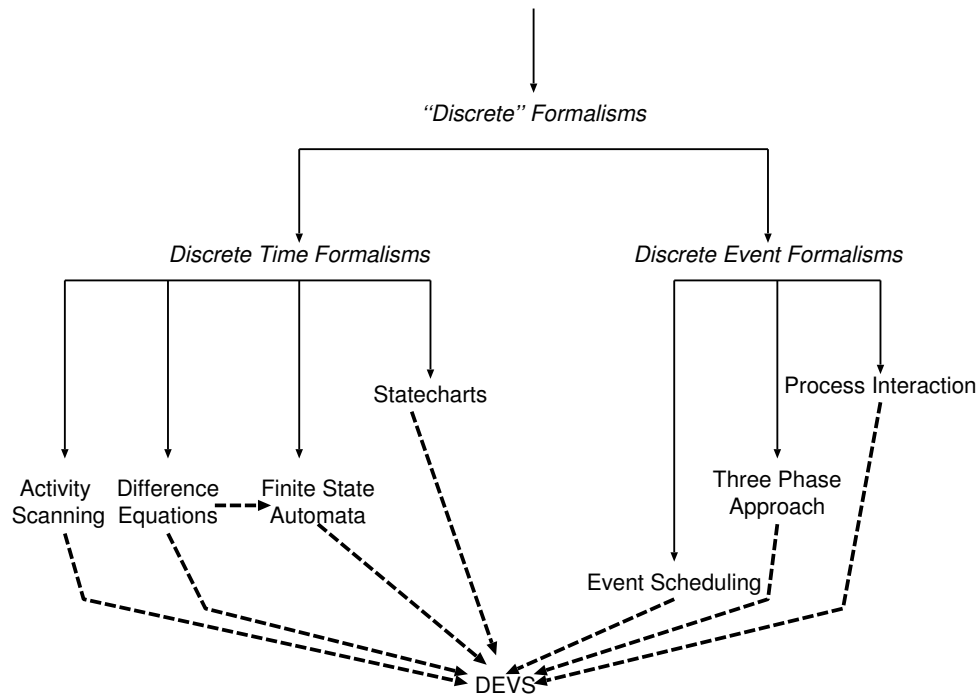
"Discrete" Formalisms

Discrete Time Formalisms

Discrete Event Formalisms

Statecharts

Process Interaction

Activity Scanning

Difference Equations

Finite State Automata

Three Phase Approach

Event Scheduling

DEVS